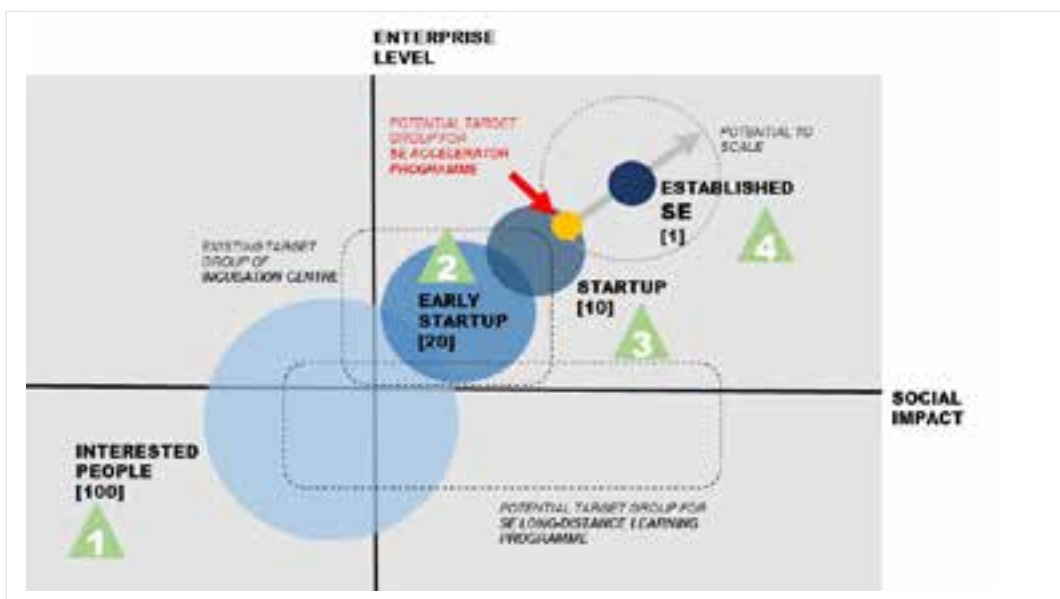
ENTERPRISE LEVEL

POTENTIAL TARGET GROUP FOR SE ACCELERATOR PROGRAMME

POTENTIAL TO SCALE

ESTABLISHED SE [1]

4

EXISTING TARGET GROUP OF INCUBATION CENTRE

2

EARLY STARTUP [20]

STARTUP [10]

3

SOCIAL IMPACT

INTERESTED PEOPLE [100]

1

POTENTIAL TARGET GROUP FOR SE LONG-DISTANCE LEARNING PROGRAMME